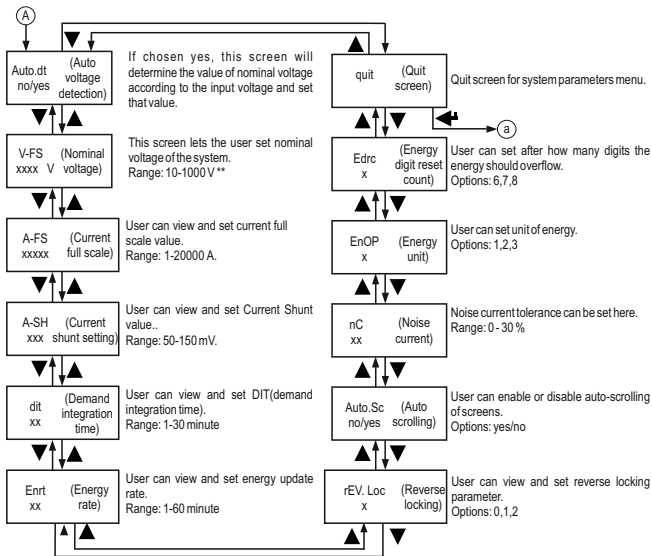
A

Auto.dt no/yes (Auto voltage detection)

If chosen yes, this screen will determine the value of nominal voltage according to the input voltage and set that value.

V-FS xxxx V (Nominal voltage)

This screen lets the user set nominal voltage of the system.
Range: 10-1000 V **

A-FS xxxxx (Current full scale)

User can view and set current full scale value.
Range: 1-20000 A.

A-SH xxx (Current shunt setting)

User can view and set Current Shunt value..
Range: 50-150 mV.

dit xx (Demand integration time)

User can view and set DIT(demand integration time).
Range: 1-30 minute

Enrt xx (Energy rate)

User can view and set energy update rate.
Range: 1-60 minute

quit (Quit screen)

Quit screen for system parameters menu.

a

Edrc x (Energy digit reset count)

User can set after how many digits the energy should overflow.
Options: 6,7,8

EnOP x (Energy unit)

User can set unit of energy.
Options: 1,2,3

nC xx (Noise current)

Noise current tolerance can be set here.
Range: 0 - 30 %

Auto.Sc no/yes (Auto scrolling)

User can enable or disable auto-scrolling of screens.
Options: yes/no

rEV. Loc x (Reverse locking)

User can view and set reverse locking parameter.
Options: 0,1,2